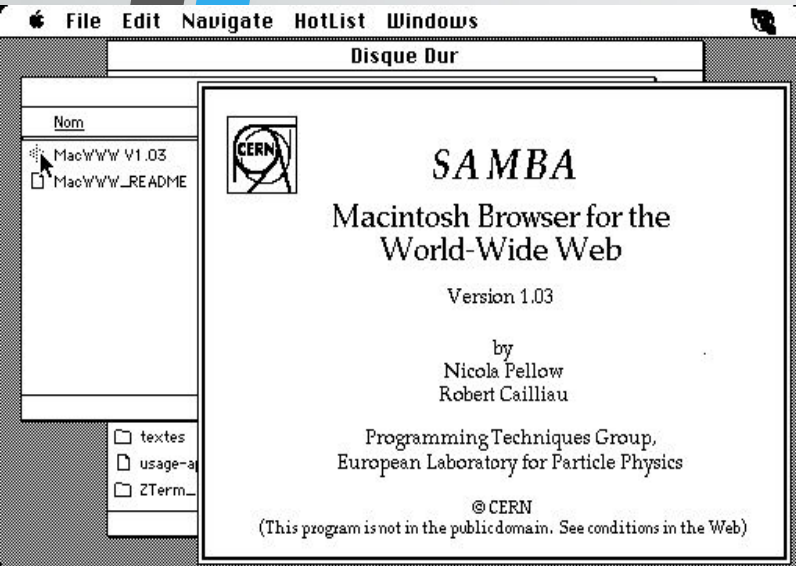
File Edit Navigate HotList Windows

Disque Dur

Nom

MacWWW V1.03

MacWWW_README

textes

usage-a

ZTerm_

CERN

SAMBA

Macintosh Browser for the World-Wide Web

Version 1.03

by
Nicola Pellow
Robert Cailliau

Programming Techniques Group,
European Laboratory for Particle Physics

© CERN
(This program is not in the public domain. See conditions in the Web)